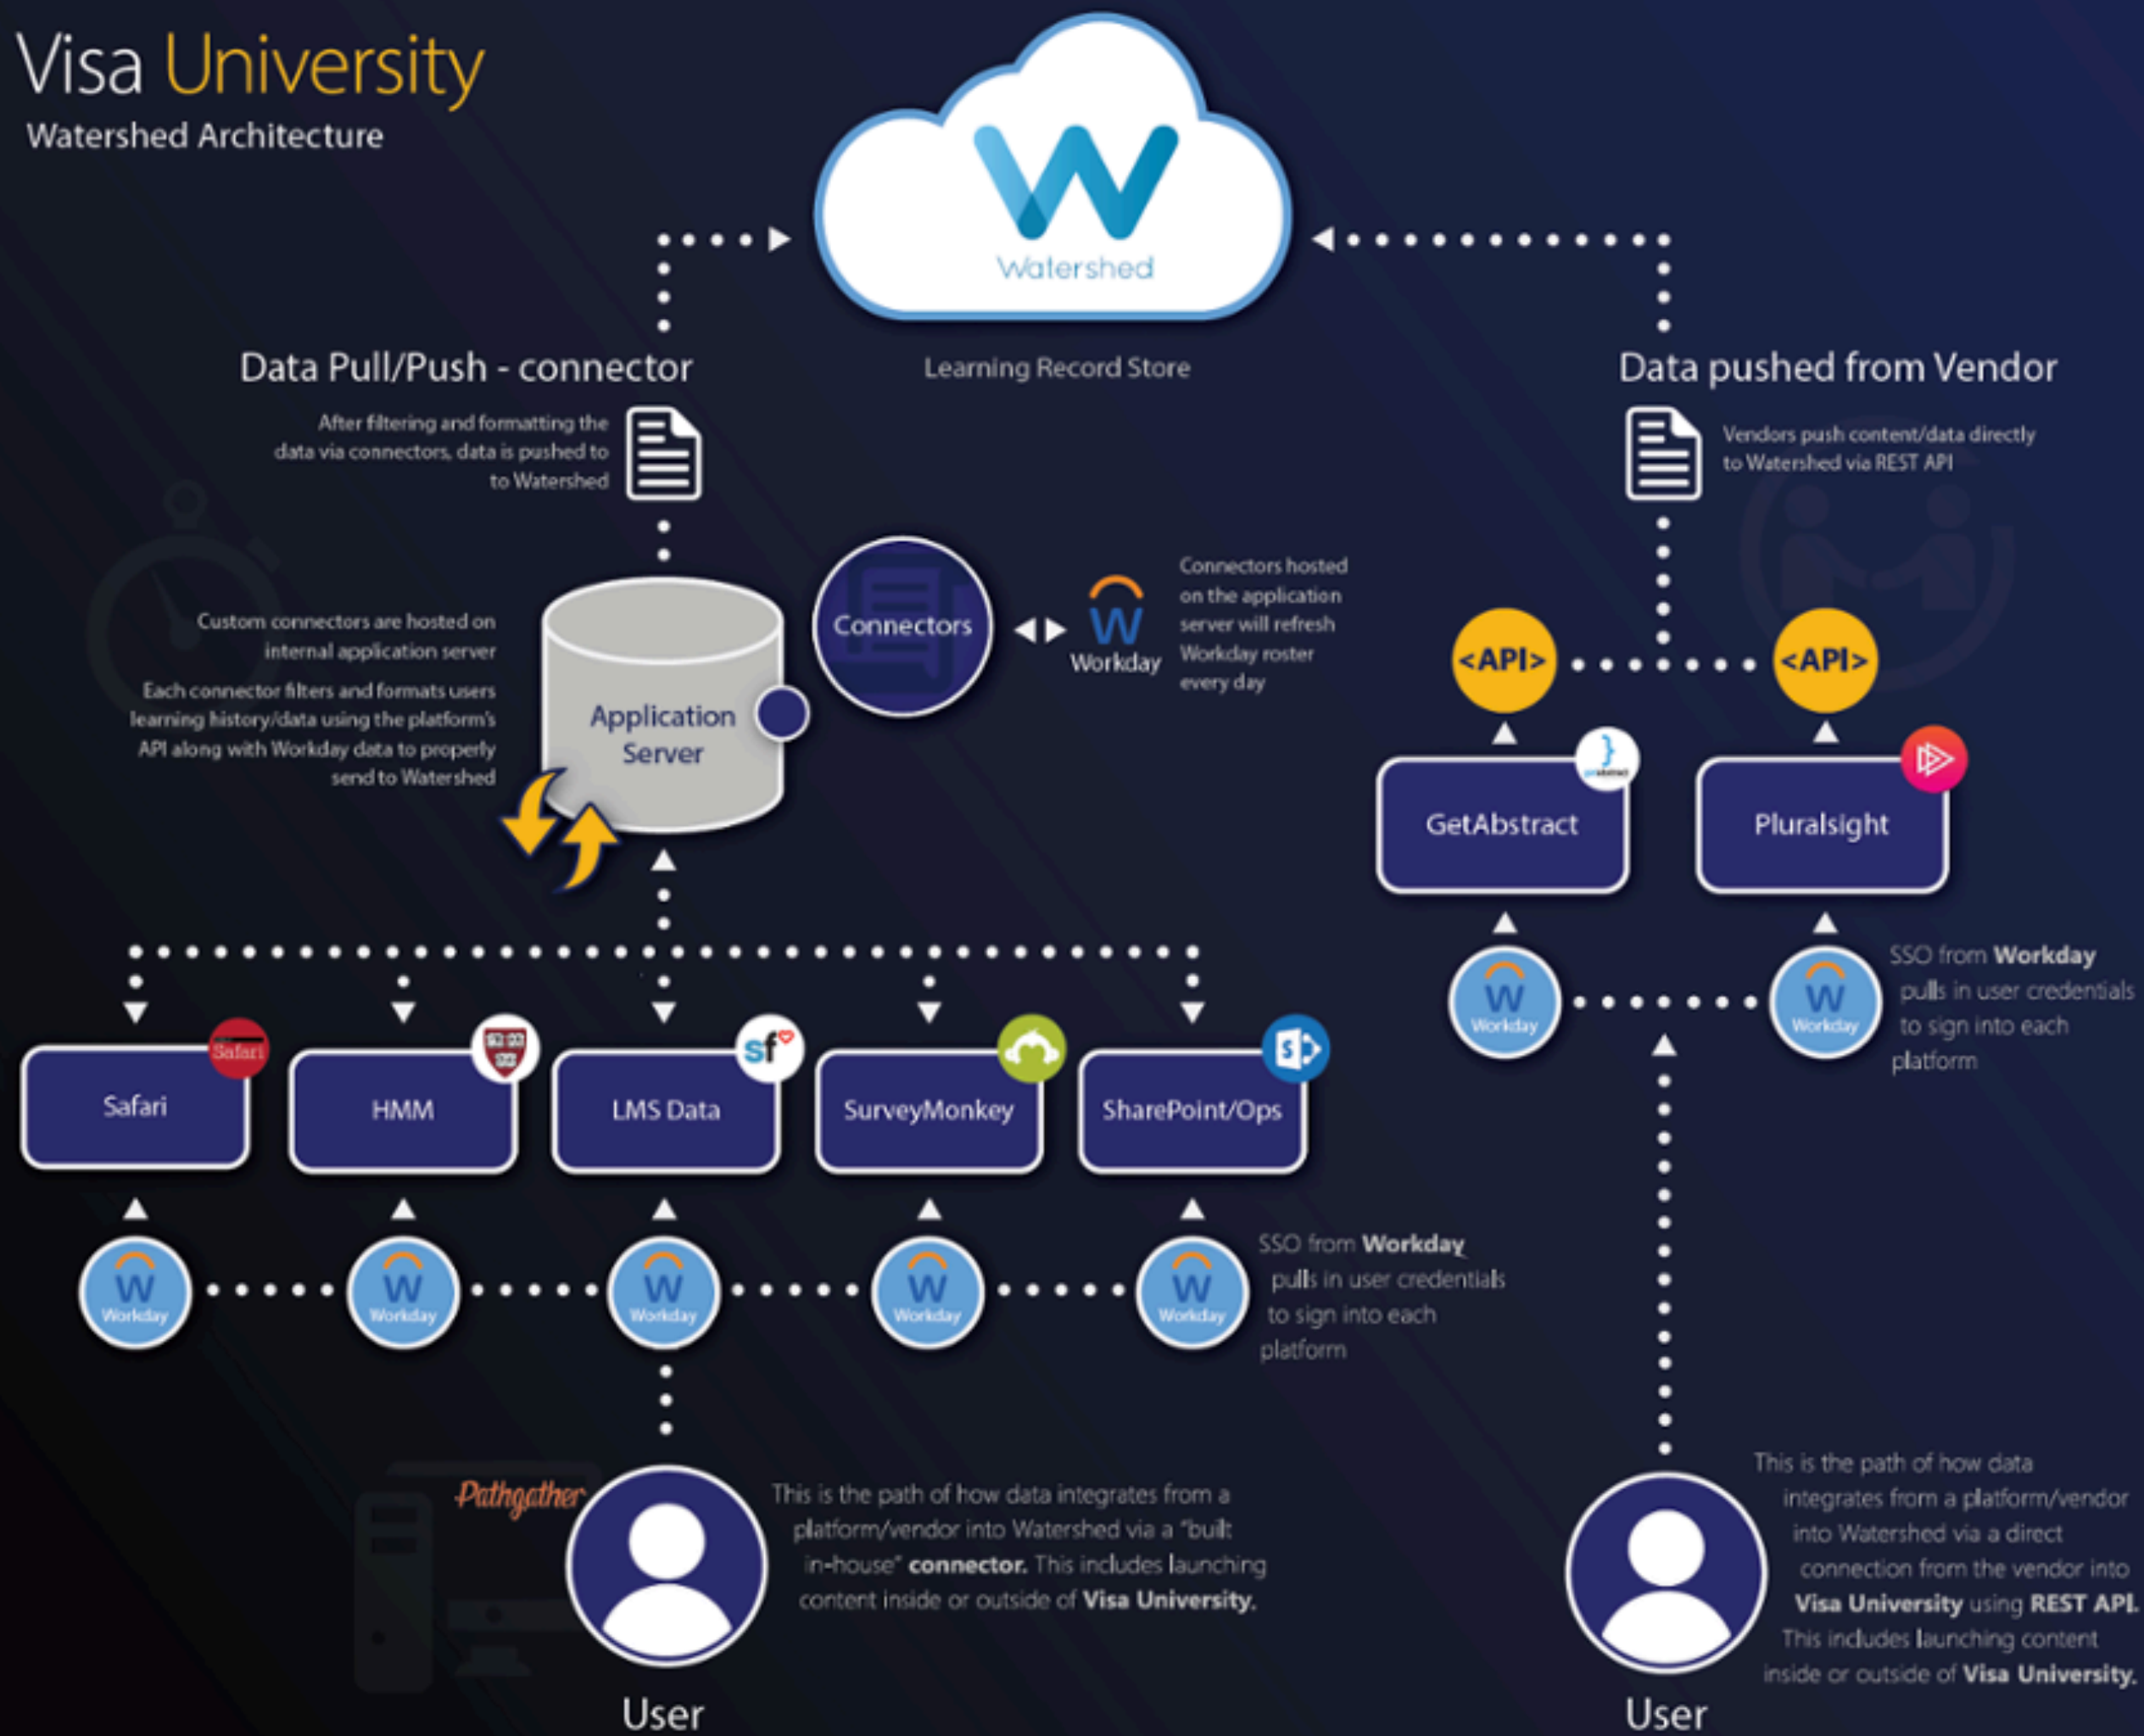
Visa University
Watershed Architecture

Watershed

Learning Record Store

Data Pull/Push - connector

After filtering and formatting the data via connectors, data is pushed to to Watershed

Data pushed from Vendor

Vendors push content/data directly to Watershed via REST API

Custom connectors are hosted on internal application server

Each connector filters and formats users learning history/data using the platform's API along with Workday data to properly send to Watershed

Application Server

Connectors

Workday

Connectors hosted on the application server will refresh Workday roster every day

<API>

<API>

GetAbstract

Pluralsight

Workday

Workday

SSO from Workday pulls in user credentials to sign into each platform

Safari

Safari

HMM

LMS Data

sf

SurveyMonkey

SharePoint/Ops

Workday

Workday

Workday

Workday

Workday

SSO from Workday pulls in user credentials to sign into each platform

Pathgather

This is the path of how data integrates from a platform/vendor into Watershed via a "built in-house" connector. This includes launching content inside or outside of Visa University.

User

This is the path of how data integrates from a platform/vendor into Watershed via a direct connection from the vendor into Visa University using REST API. This includes launching content inside or outside of Visa University.

User